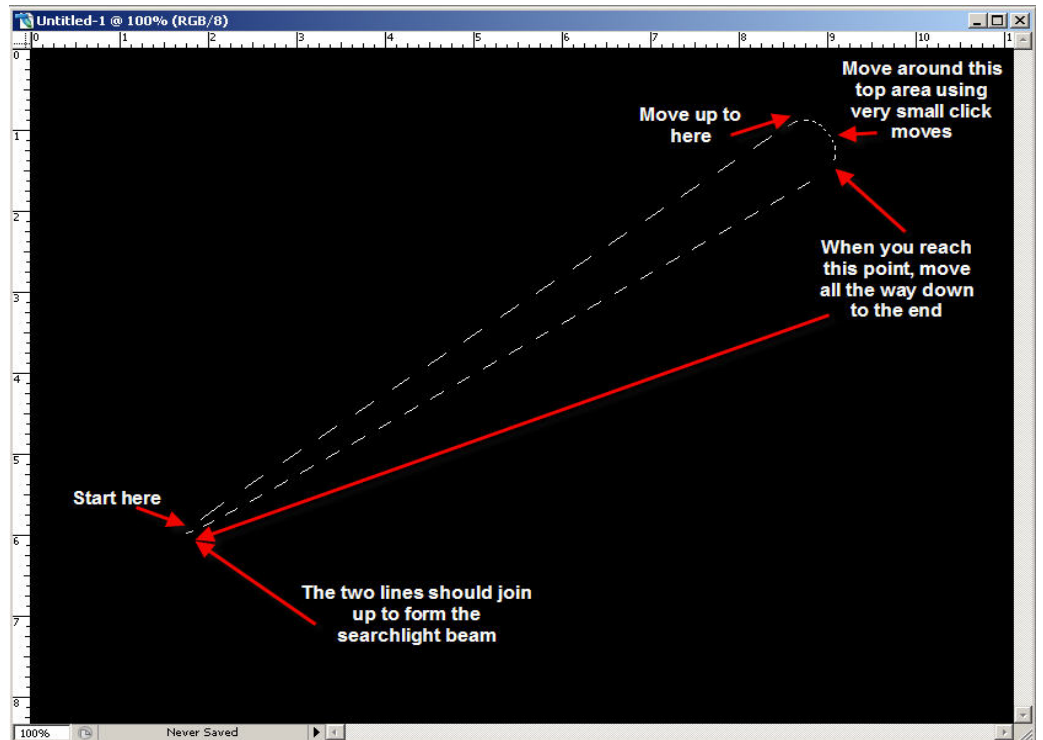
Untitled-1 @ 100% (RGB/8)

0 1 2 3 4 5 6 7 8 9 10

0 1 2 3 4 5 6 7 8

Move around this top area using very small click moves

Move up to here

When you reach this point, move all the way down to the end

Start here

The two lines should join up to form the searchlight beam

100%

Never Saved